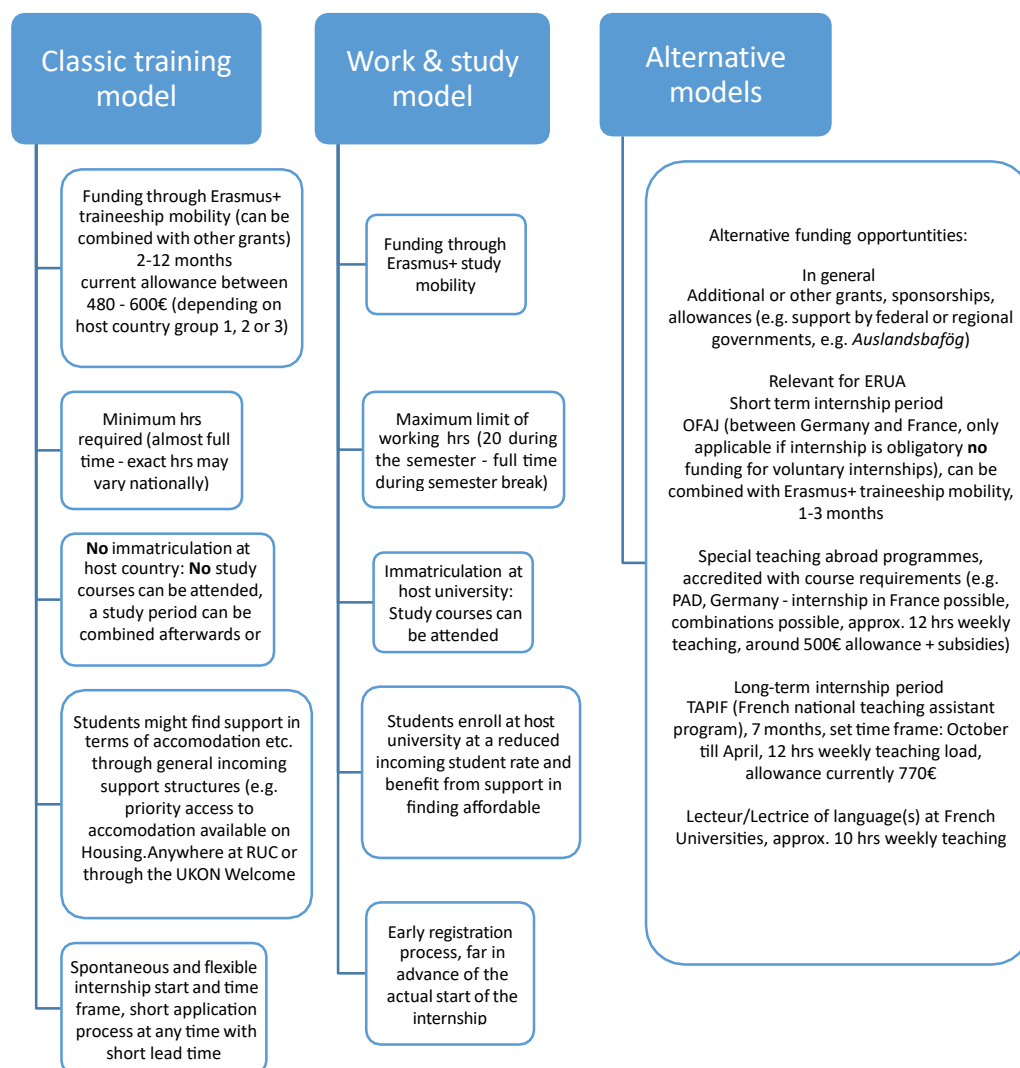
Classic training model

Funding through Erasmus+ traineeship mobility (can be combined with other grants) 2-12 months current allowance between 480 - 600€ (depending on host country group 1, 2 or 3)

Minimum hrs required (almost full time - exact hrs may vary nationally)

**No** immatriculation at host country: **No** study courses can be attended, a study period can be combined afterwards or

Students might find support in terms of accomodation etc. through general incoming support structures (e.g. priority access to accomodation available on Housing.Anywhere at RUC or through the UKON Welcome

Spontaneous and flexible internship start and time frame, short application process at any time with short lead time

Work & study model

Funding through Erasmus+ study mobility

Maximum limit of working hrs (20 during the semester - full time during semester break)

Immatriculation at host university: Study courses can be attended

Students enroll at host university at a reduced incoming student rate and benefit from support in finding affordable

Early registration process, far in advance of the actual start of the internship

Alternative models

Alternative funding opportuntities:

In general
Additional or other grants, sponsorships, allowances (e.g. support by federal or regional governments, e.g. *Auslandsbafög*)

Relevant for ERUA
Short term internship period
OFAJ (between Germany and France, only applicable if internship is obligatory **no** funding for voluntary internships), can be combined with Erasmus+ traineeship mobility, 1-3 months

Special teaching abroad programmes, accredited with course requirements (e.g. PAD, Germany - internship in France possible, combinations possible, approx. 12 hrs weekly teaching, around 500€ allowance + subsidies)

Long-term internship period
TAPIF (French national teaching assistant program), 7 months, set time frame: October till April, 12 hrs weekly teaching load, allowance currently 770€

Lecteur/Lectrice of language(s) at French Universities, approx. 10 hrs weekly teaching